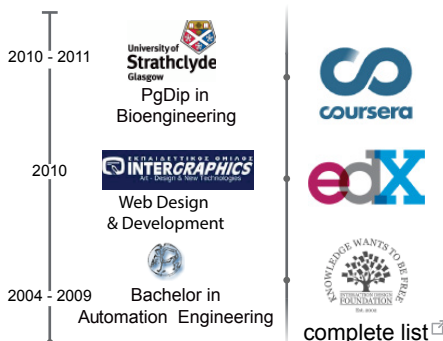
2010 - 2011

University of Strathclyde Glasgow

PgDip in Bioengineering

coursera

2010

ΕΚΠΑΙΔΕΥΤΙΚΟΣ ΟΜΙΛΟΣ INTERGRAPHICS Art - Design & New Technologies

Web Design & Development

edX

2004 - 2009

Bachelor in Automation Engineering

KNOWLEDGE WANTS TO BE FREE INTERNATIONAL FOUNDATION

complete list